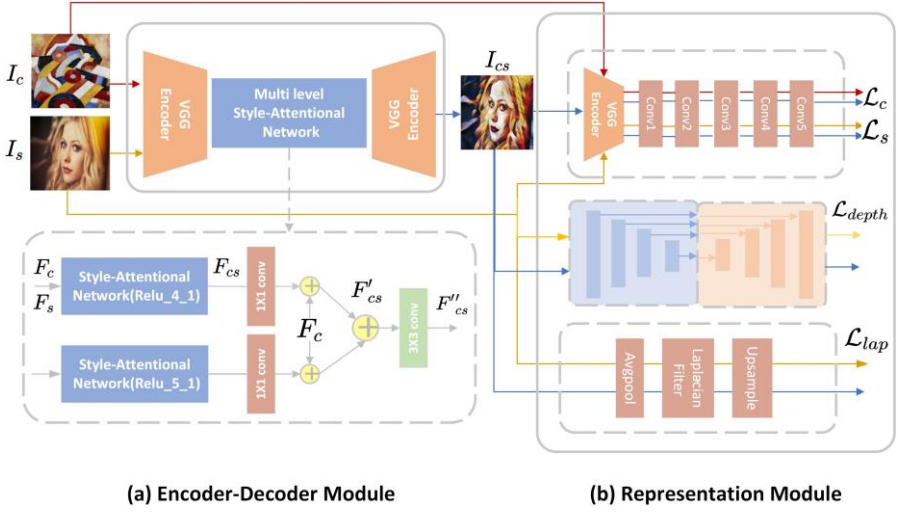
$I_c$

$I_s$

VGG Encoder

Multi level Style-Attentional Network

VGG Encoder

$I_{cs}$

VGG Encoder

Conv1

Conv2

Conv3

Conv4

Conv5

$\mathcal{L}_c$

$\mathcal{L}_s$

$\mathcal{L}_{depth}$

$F_c$

$F_s$

Style-Attentional Network(Relu_4_1)

$F_{cs}$

1X1 conv

$F'_{cs}$

3X3 conv

$F''_{cs}$

$F_c$

Style-Attentional Network(Relu_5_1)

1X1 conv

$\mathcal{L}_{lap}$

Avgpool

Laplacian Filter

Upsample

(a) Encoder-Decoder Module

(b) Representation Module